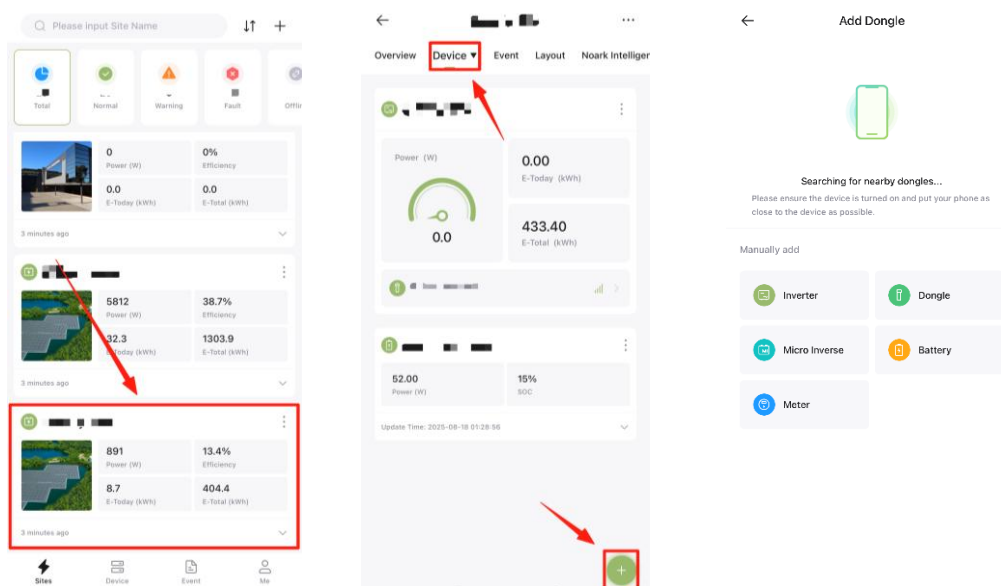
Please input Site Name

Total
Normal
Warning
Fault
Offli

0
Power (W)
0%
Efficiency
0.0
E-Today (kWh)
0.0
E-Total (kWh)
3 minutes ago

5812
Power (W)
38.7%
Efficiency
32.3
E-Today (kWh)
1303.9
E-Total (kWh)
3 minutes ago

891
Power (W)
13.4%
Efficiency
8.7
E-Today (kWh)
404.4
E-Total (kWh)
3 minutes ago

Sites
Device
Event
Me

Overview
Device
Event
Layout
Noark Intelliger

Power (W)
0.0
0.00
E-Today (kWh)
433.40
E-Total (kWh)

52.00
Power (W)
15%
SOC
Update Time: 2025-08-18 01:28:56

+

Add Dongle

Searching for nearby dongles...
Please ensure the device is turned on and put your phone as close to the device as possible.

Manually add

Inverter
Dongle
Micro Inverse
Battery
Meter